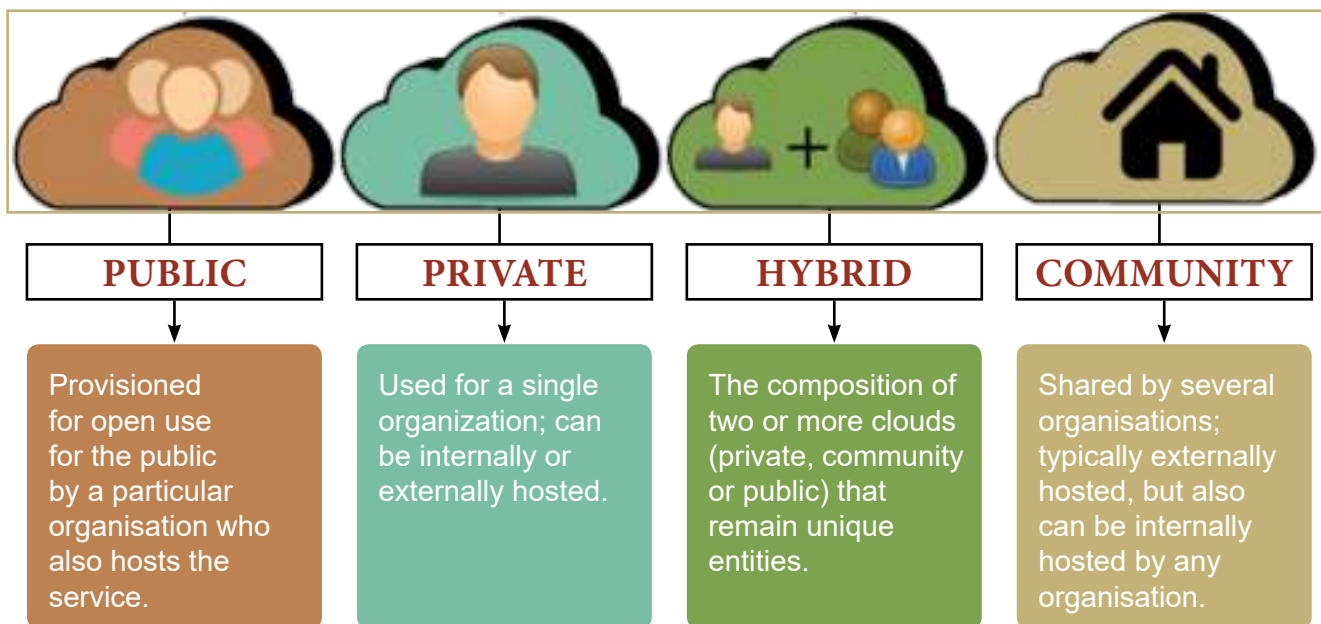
PUBLIC

Provisioned for open use for the public by a particular organisation who also hosts the service.

PRIVATE

Used for a single organization; can be internally or externally hosted.

HYBRID

+

The composition of two or more clouds (private, community or public) that remain unique entities.

COMMUNITY

Shared by several organisations; typically externally hosted, but also can be internally hosted by any organisation.